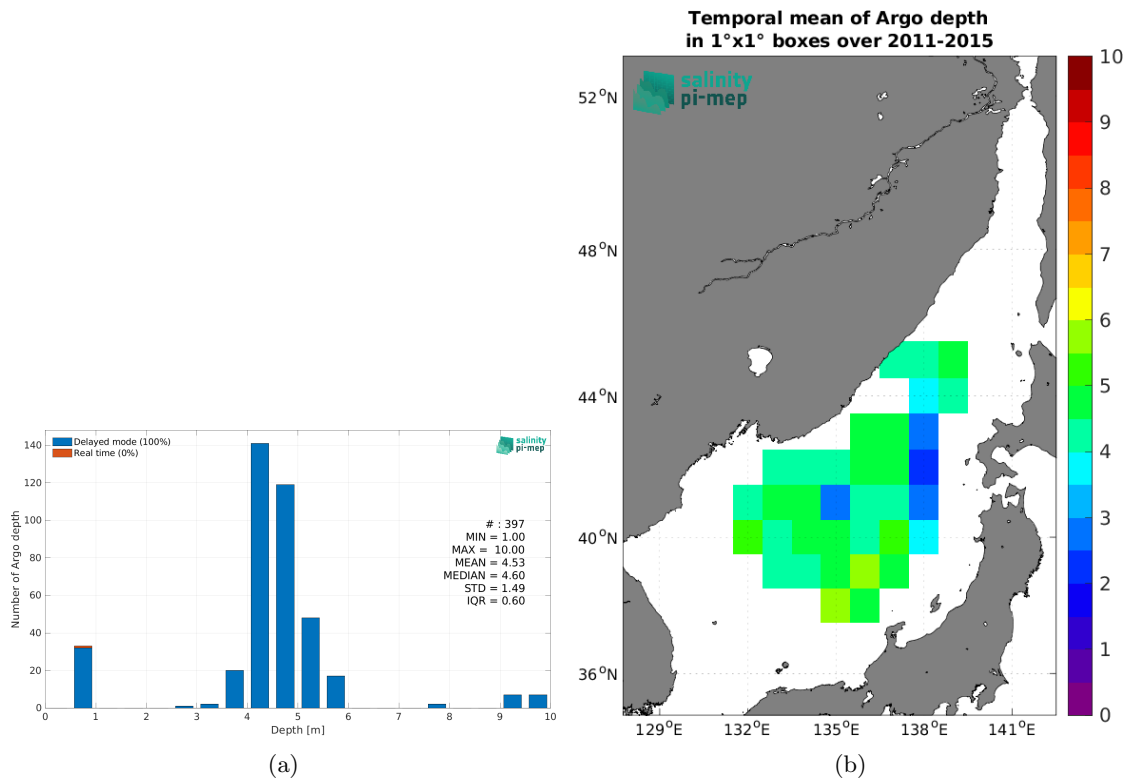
Delayed mode (100%)
Real time (0%)

salinity pi-mep

Number of Argo depth

140
120
100
80
60
40
20
0

# : 397
MIN = 1.00
MAX = 10.00
MEAN = 4.53
MEDIAN = 4.60
STD = 1.49
IQR = 0.60

0 1 2 3 4 5 6 7 8 9 10
Depth [m]

(a)

Temporal mean of Argo depth
in 1°x1° boxes over 2011-2015

salinity pi-mep

$52^{o}$N
$48^{o}$N
$44^{o}$N
$40^{o}$N
$36^{o}$N

$129^{o}$E $132^{o}$E $135^{o}$E $138^{o}$E $141^{o}$E

10
9
8
7
6
5
4
3
2
1
0

(b)